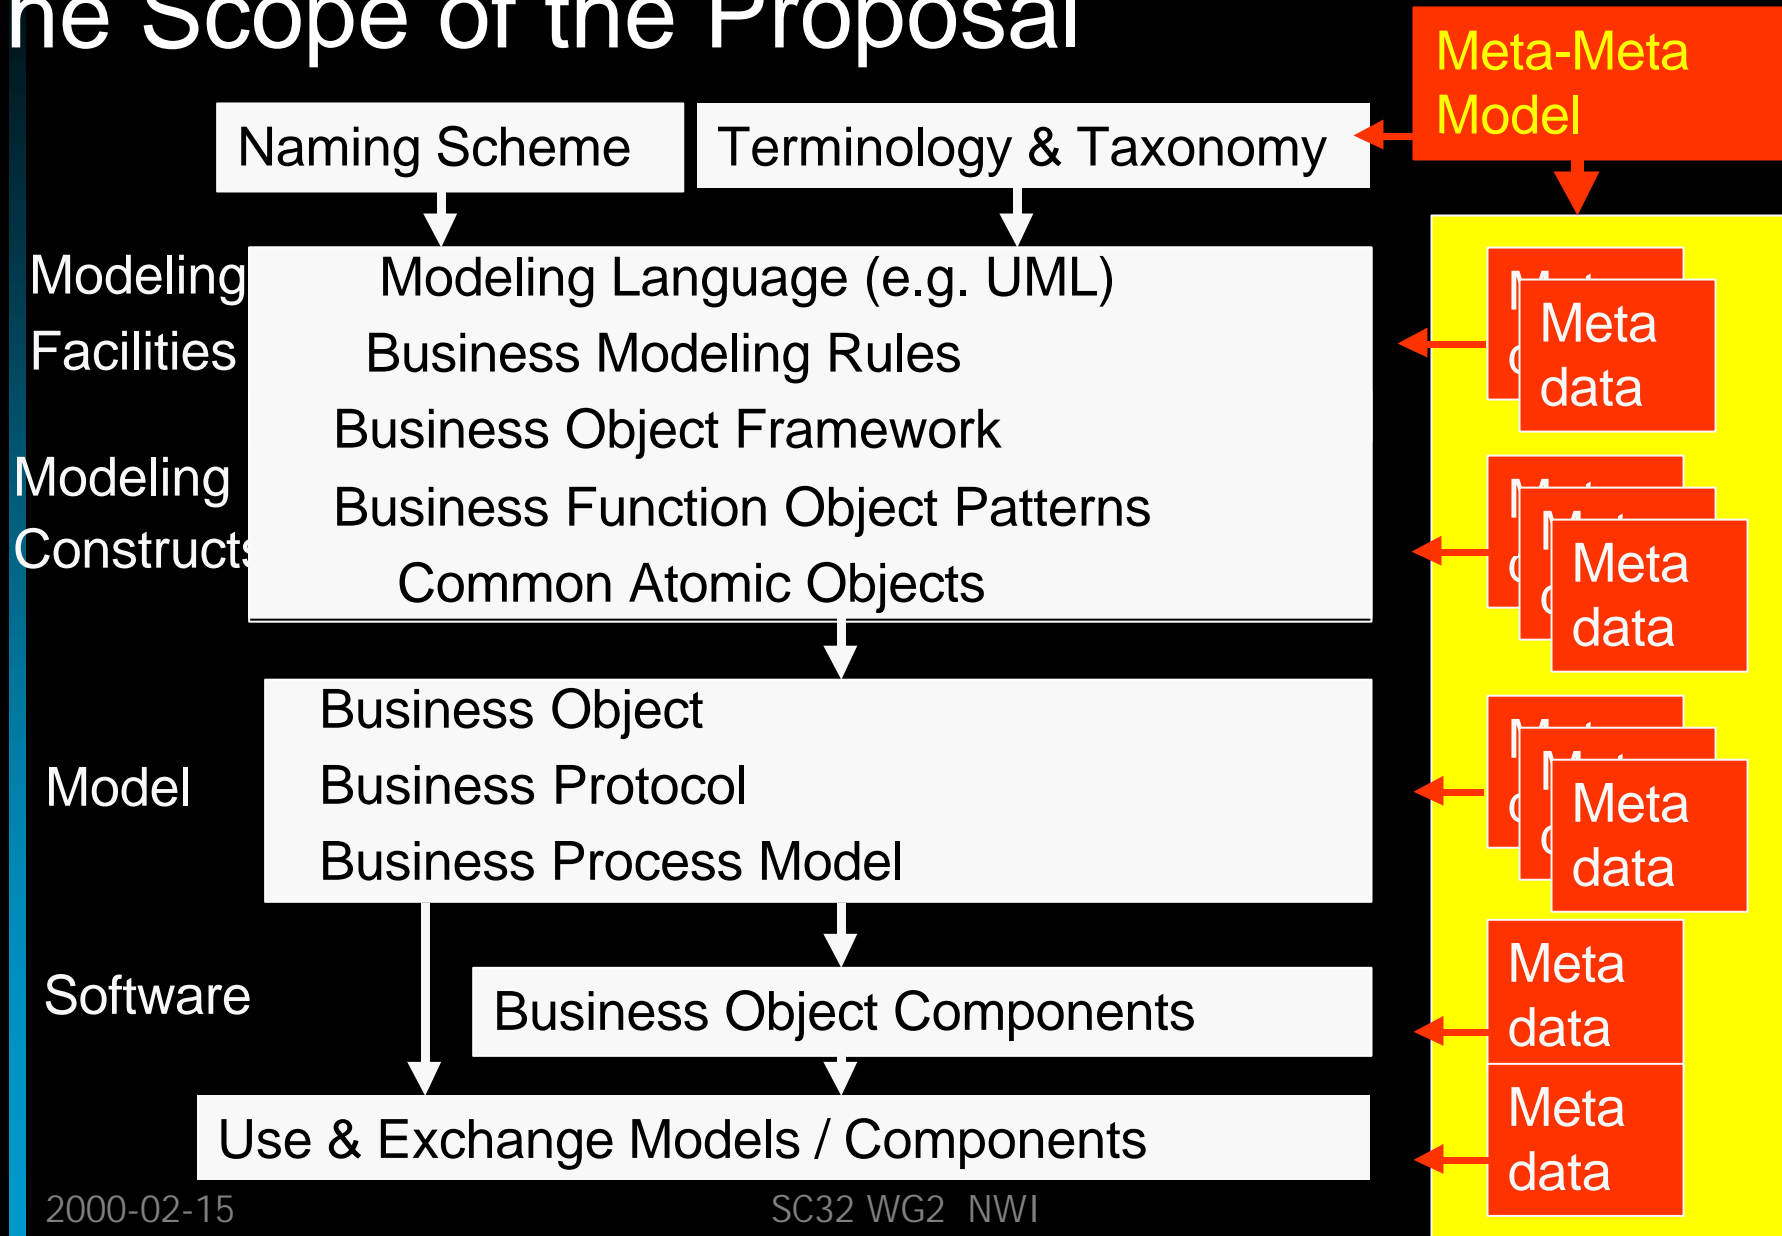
he Scope of the Proposal

Meta-Meta Model

Naming Scheme

Terminology & Taxonomy

Modeling Facilities

Modeling Language (e.g. UML)

Business Modeling Rules

Modeling Constructs

Business Object Framework

Business Function Object Patterns

Common Atomic Objects

Meta data

Meta data

Model

Business Object

Business Protocol

Business Process Model

Meta data

Software

Business Object Components

Meta data

Use & Exchange Models / Components

Meta data

2000-02-15

SC32 WG2 NWI